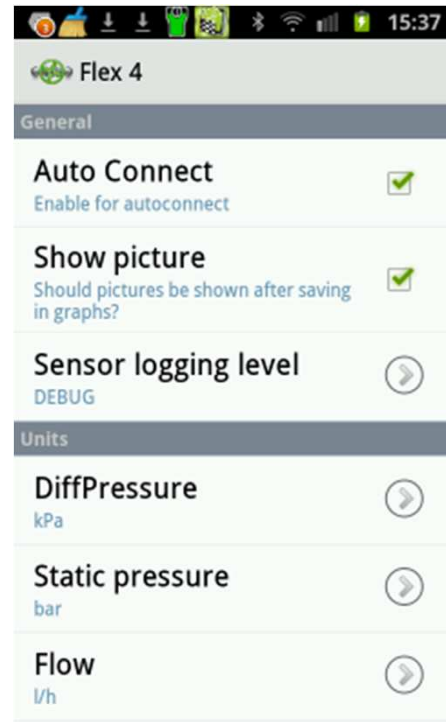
3 15:37

Flex 4

General

Auto Connect
Enable for autoconnect

Show picture
Should pictures be shown after saving in graphs?

Sensor logging level
DEBUG

Units

DiffPressure
kPa

Static pressure
bar

Flow
l/h